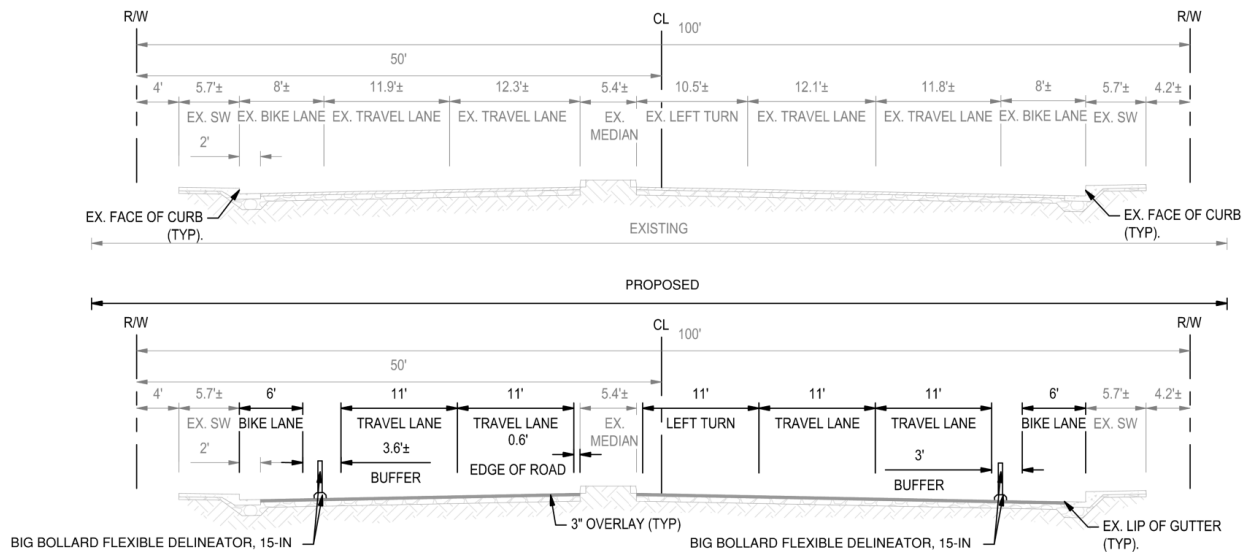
R/W
CL
R/W
100'
50'
4'
5.7'±
8'±
11.9'±
12.3'±
5.4'±
10.5'±
12.1'±
11.8'±
8'±
5.7'±
4.2'±
EX. SW
EX. BIKE LANE
EX. TRAVEL LANE
EX. TRAVEL LANE
EX. MEDIAN
EX. LEFT TURN
EX. TRAVEL LANE
EX. TRAVEL LANE
EX. BIKE LANE
EX. SW
2'
EX. FACE OF CURB (TYP).
EXISTING
EX. FACE OF CURB (TYP).

PROPOSED

R/W
CL
R/W
100'
50'
4'
5.7'±
6'
11'
11'
5.4'±
11'
11'
11'
6'
5.7'±
4.2'±
EX. SW
BIKE LANE
TRAVEL LANE
TRAVEL LANE
EX. MEDIAN
LEFT TURN
TRAVEL LANE
TRAVEL LANE
BIKE LANE
EX. SW
2'
3.6'±
0.6'
3'
BUFFER
EDGE OF ROAD
BUFFER
BIG BOLLARD FLEXIBLE DELINEATOR, 15-IN
3" OVERLAY (TYP)
BIG BOLLARD FLEXIBLE DELINEATOR, 15-IN
EX. LIP OF GUTTER (TYP).